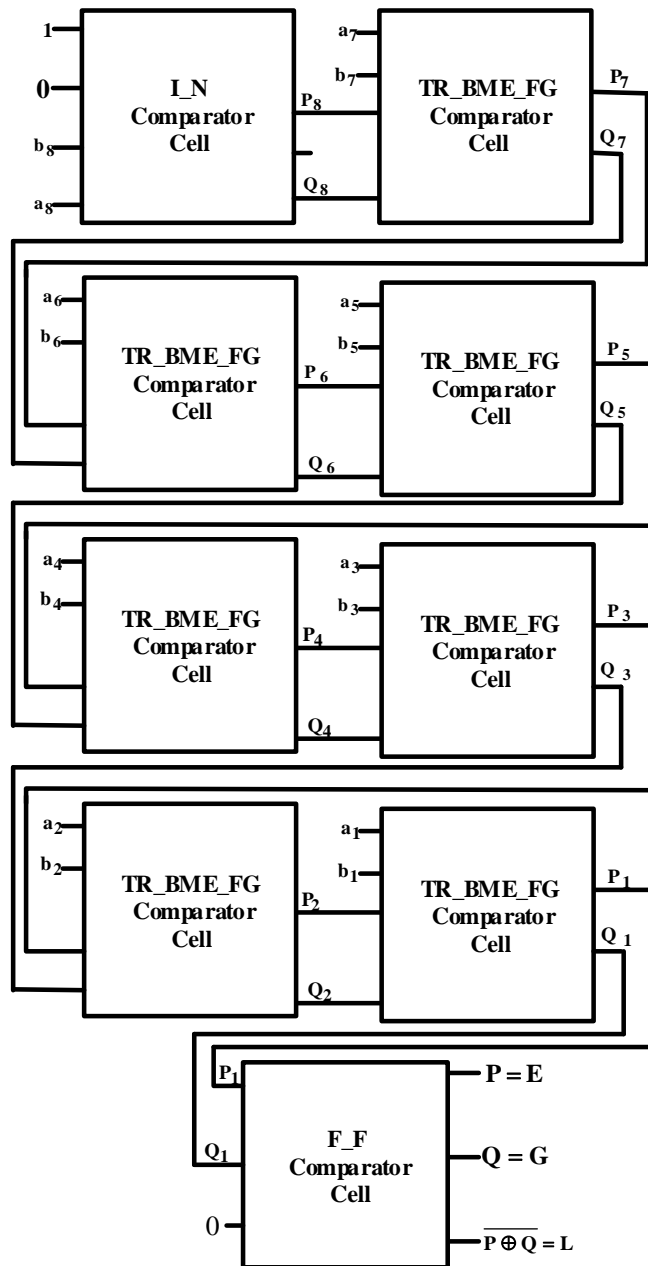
1

0

$b_8$

$a_8$

I_N Comparator Cell

$P_8$

$Q_8$

$a_7$

$b_7$

TR_BME_FG Comparator Cell

$P_7$

$Q_7$

$a_6$

$b_6$

TR_BME_FG Comparator Cell

$P_6$

$Q_6$

$a_5$

$b_5$

TR_BME_FG Comparator Cell

$P_5$

$Q_5$

$a_4$

$b_4$

TR_BME_FG Comparator Cell

$P_4$

$Q_4$

$a_3$

$b_3$

TR_BME_FG Comparator Cell

$P_3$

$Q_3$

$a_2$

$b_2$

TR_BME_FG Comparator Cell

$P_2$

$Q_2$

$a_1$

$b_1$

TR_BME_FG Comparator Cell

$P_1$

$Q_1$

$P_1$

$Q_1$

0

F_F Comparator Cell

P = E

Q = G

$\overline{P \oplus Q} = L$